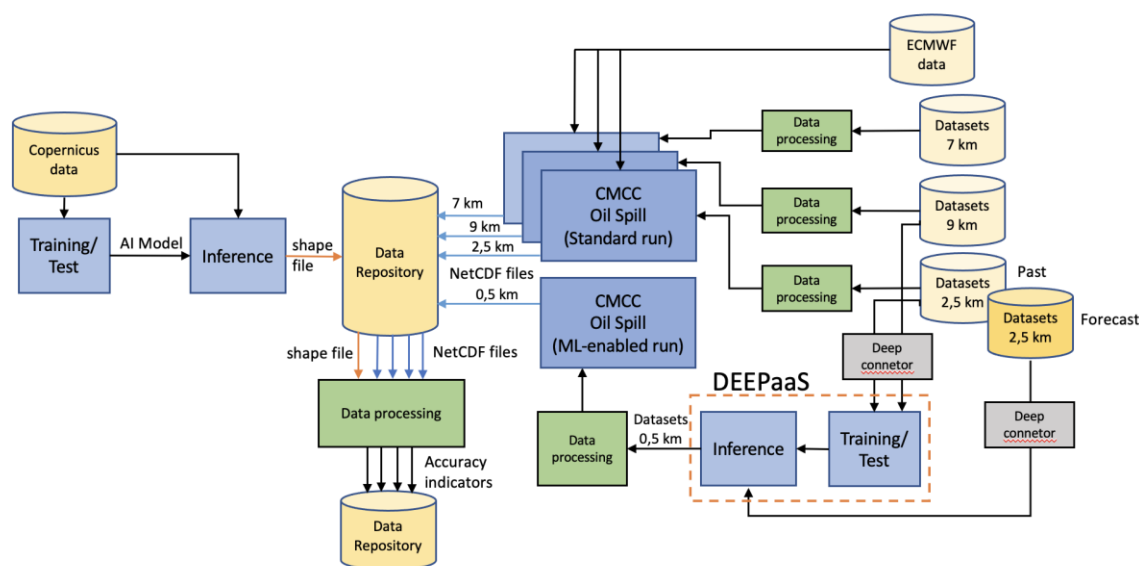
ECMWF data

Copernicus data

Data processing

Datasets 7 km

Training/ Test

AI Model

Inference

shape file

Data Repository

7 km

9 km

2,5 km

NetCDF files

0,5 km

CMCC Oil Spill (Standard run)

Data processing

Datasets 9 km

Data processing

Datasets 2,5 km

Past

Datasets 2,5 km

Forecast

CMCC Oil Spill (ML-enabled run)

Deep connetor

shape file

NetCDF files

Data processing

DEEPaaS

Datasets 0,5 km

Data processing

Inference

Training/ Test

Deep connetor

Accuracy indicators

Data Repository